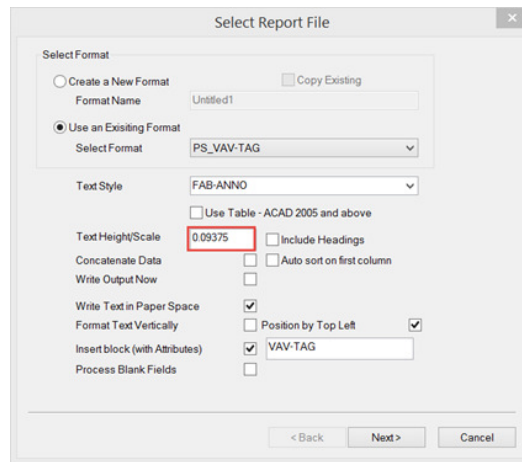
Select Report File

Select Format

Create a New Format

Copy Existing

Format Name

Untitled1

Use an Exisiting Format

Select Format

PS_VAV-TAG

Text Style

FAB-ANNO

Use Table - ACAD 2005 and above

Text Height/Scale

0.09375

Include Headings

Concatenate Data

Auto sort on first column

Write Output Now

Write Text in Paper Space

Format Text Vertically

Position by Top Left

Insert block (with Attributes)

VAV-TAG

Process Blank Fields

<Back

Next>

Cancel